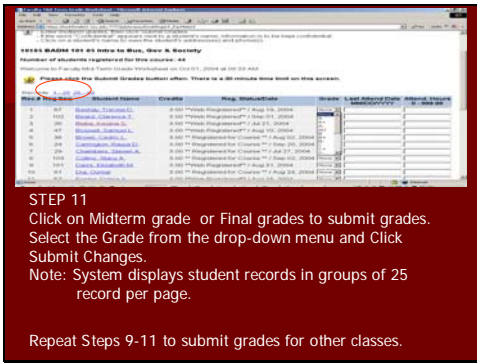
10193 BADM 101 01 Intro to Bus, Gov & Society

Number of students registered for this course: 44

Please click the Submit Grades button often. There is a 30 minute time limit on this screen.

| Rec # | Reg Seq | Student Name | Credits | Reg. Status/Date | Grade | Last Attend Date | Attend. Hours |
|---|---|---|---|---|---|---|---|
| 1 | 47 | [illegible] | 3.00 | **Web Registered** / Aug 10, 2004 | | | |
| 2 | 102 | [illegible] | 3.00 | **Web Registered** / Sep 01, 2004 | | | |
| 3 | 21 | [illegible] | 3.00 | **Web Registered** / Jul 21, 2004 | | | |
| 4 | 47 | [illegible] | 3.00 | **Web Registered** / Aug 10, 2004 | | | |
| 5 | 36 | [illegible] | 3.00 | ** Registered for Course ** / Aug 02, 2004 | | | |
| 6 | 24 | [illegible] | 3.00 | ** Registered for Course ** / Sep 20, 2004 | | | |
| 7 | 76 | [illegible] | 3.00 | ** Registered for Course ** / Aug 27, 2004 | | | |
| 8 | 100 | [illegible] | 3.00 | ** Registered for Course ** / Sep 02, 2004 | | | |
| 9 | 44 | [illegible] | 3.00 | **Web Registered** / Aug 06, 2004 | | | |
| 10 | 51 | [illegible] | 3.00 | **Web Registered** / Aug 10, 2004 | | | |

STEP 11
Click on Midterm grade or Final grades to submit grades.
Select the Grade from the drop-down menu and Click Submit Changes.
Note: System displays student records in groups of 25 record per page.

Repeat Steps 9-11 to submit grades for other classes.